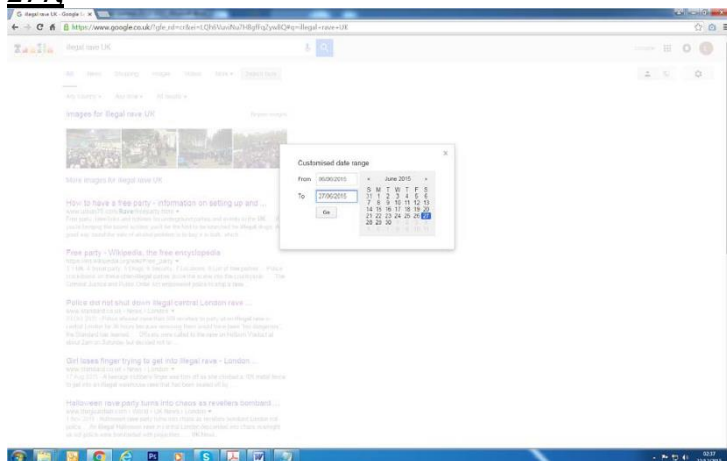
G illegal rave UK - Google S ×

https://www.google.co.uk/?gfe_rd=cr&ei=LQhliVuvrNu7H8gfFqZyw8Q#q=illegal+rave+UK

Google illegal rave UK

All News Shopping Images Videos More Search tools

Any country Any time All results

Images for illegal rave UK

More images for illegal rave UK

How to have a free party - information on setting up and ...

Free party - Wikipedia, the free encyclopedia

Police do not shut down illegal central London rave ...

Girl loses finger trying to get into illegal rave - London ...

Halloween rave party turns into chaos as revellers bombard ...

Customised date range

From 06/06/2015

To 27/06/2015

Go

« June 2015 »

| S | M | T | W | T | F | S |
|---|---|---|---|---|---|---|
| 31 | 1 | 2 | 3 | 4 | 5 | 6 |
| 7 | 8 | 9 | 10 | 11 | 12 | 13 |
| 14 | 15 | 16 | 17 | 18 | 19 | 20 |
| 21 | 22 | 23 | 24 | 25 | 26 | 27 |
| 28 | 29 | 30 | | | | |

×

02:37